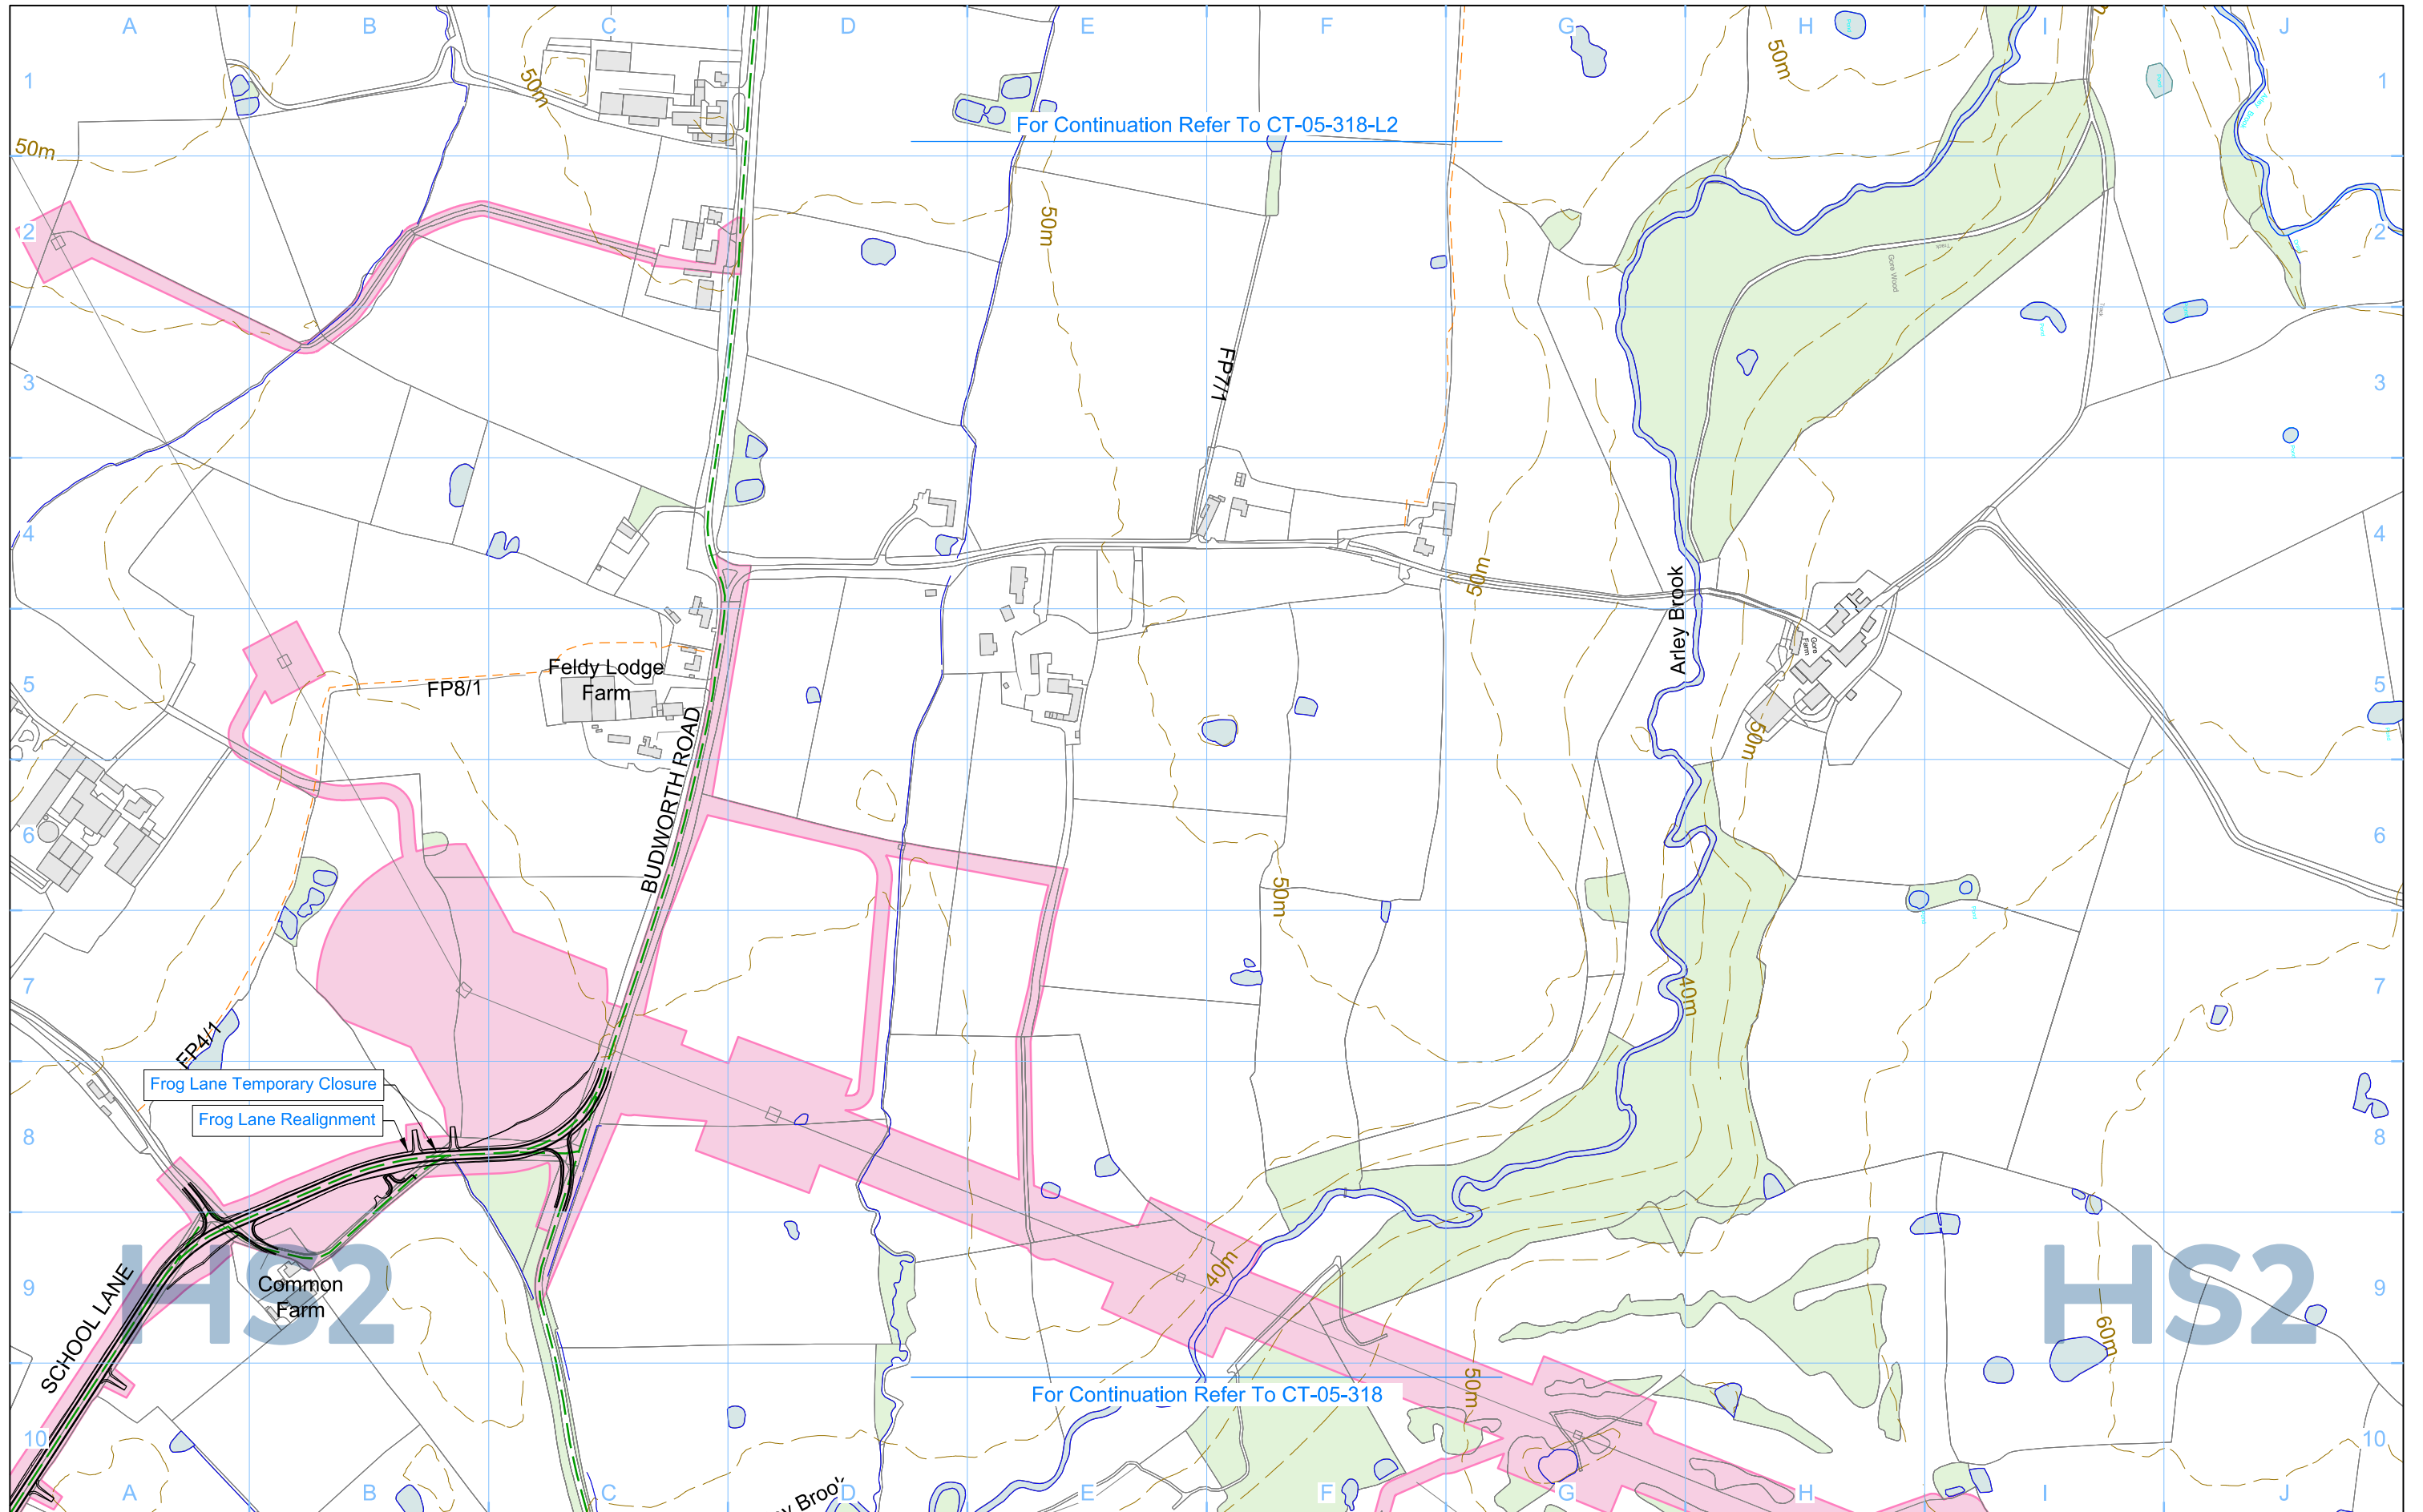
A B C D E F G H I J

1 2 3 4 5 6 7 8 9 10

For Continuation Refer To CT-05-318-L2

50m

50m

50m

50m

FP7/1

50m

Arley Brook

50m

FP8/1

Feldy Lodge Farm

BUDWORTH ROAD

50m

40m

FP4/1

Frog Lane Temporary Closure

Frog Lane Realignment

40m

HS2

Common Farm

SCHOOL LANE

HS2

60m

50m

For Continuation Refer To CT-05-318

Broo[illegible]

A B C D E F G H I J